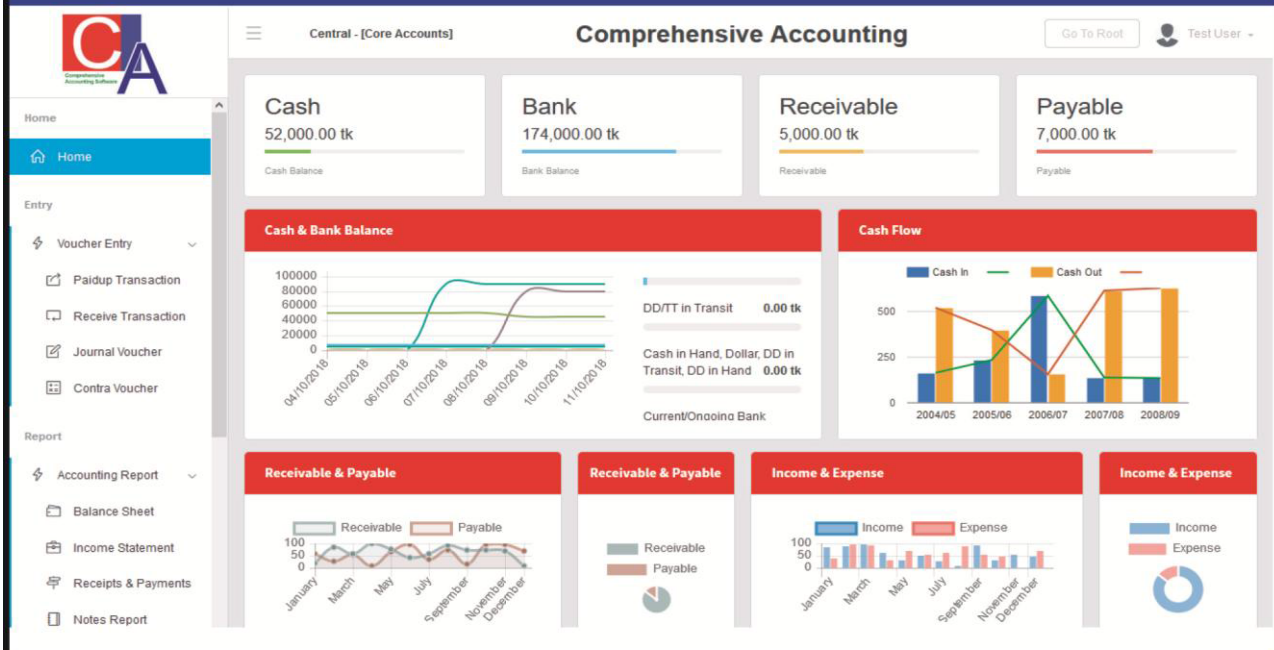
CA
Comprehensive Accounting Software

Central - [Core Accounts]

Comprehensive Accounting

Go To Root

Test User

Home

Home

Entry

Voucher Entry

Paidup Transaction

Receive Transaction

Journal Voucher

Contra Voucher

Report

Accounting Report

Balance Sheet

Income Statement

Receipts & Payments

Notes Report

Cash
52,000.00 tk
Cash Balance

Bank
174,000.00 tk
Bank Balance

Receivable
5,000.00 tk
Receivable

Payable
7,000.00 tk
Payable

Cash & Bank Balance

100000
80000
60000
40000
20000
0

04/10/2018 05/10/2018 06/10/2018 07/10/2018 08/10/2018 09/10/2018 10/10/2018 11/10/2018

DD/TT in Transit 0.00 tk

Cash in Hand, Dollar, DD in Transit, DD in Hand 0.00 tk

Current/Ongoing Bank

Cash Flow

Cash In Cash Out

500
250
0

2004/05 2005/06 2006/07 2007/08 2008/09

Receivable & Payable

Receivable Payable

100
50
0

January March May July September November December

Receivable & Payable

Receivable
Payable

Income & Expense

Income Expense

100
50
0

January March May July September November December

Income & Expense

Income
Expense